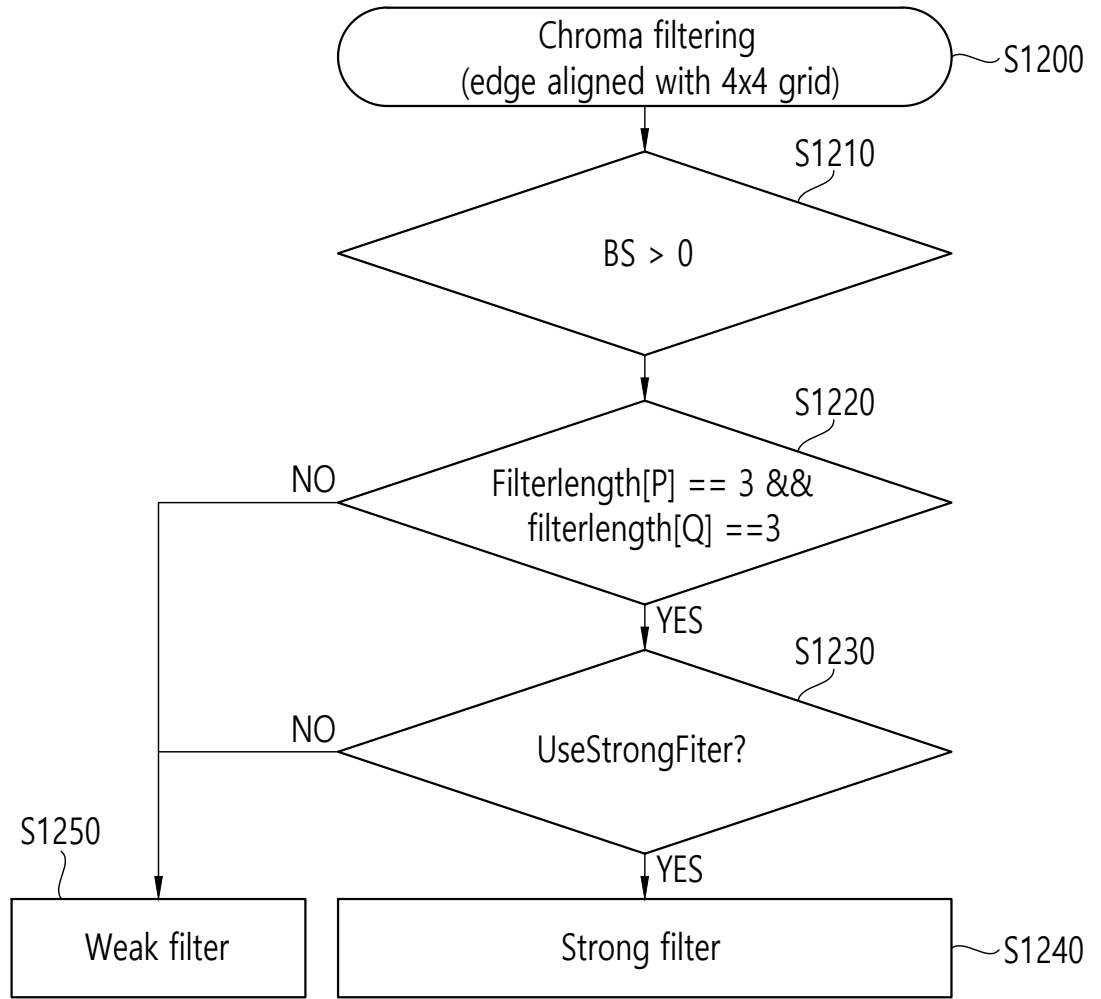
Chroma filtering
(edge aligned with 4x4 grid)

S1200

S1210

BS > 0

S1220

NO

Filterlength[P] == 3 &&
filterlength[Q] ==3

YES

S1230

NO

UseStrongFiter?

S1250

YES

Weak filter

Strong filter

S1240